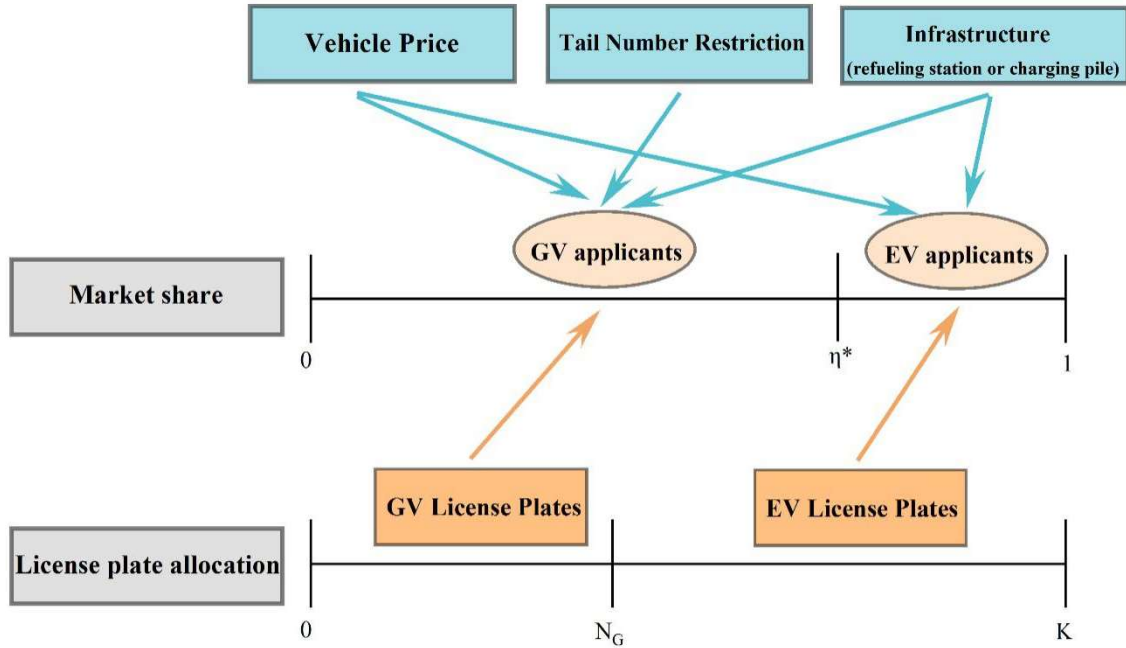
Vehicle Price

Tail Number Restriction

Infrastructure
(refueling station or charging pile)

GV applicants

EV applicants

Market share

0

$\eta^*$

1

GV License Plates

EV License Plates

License plate allocation

0

$N_G$

K